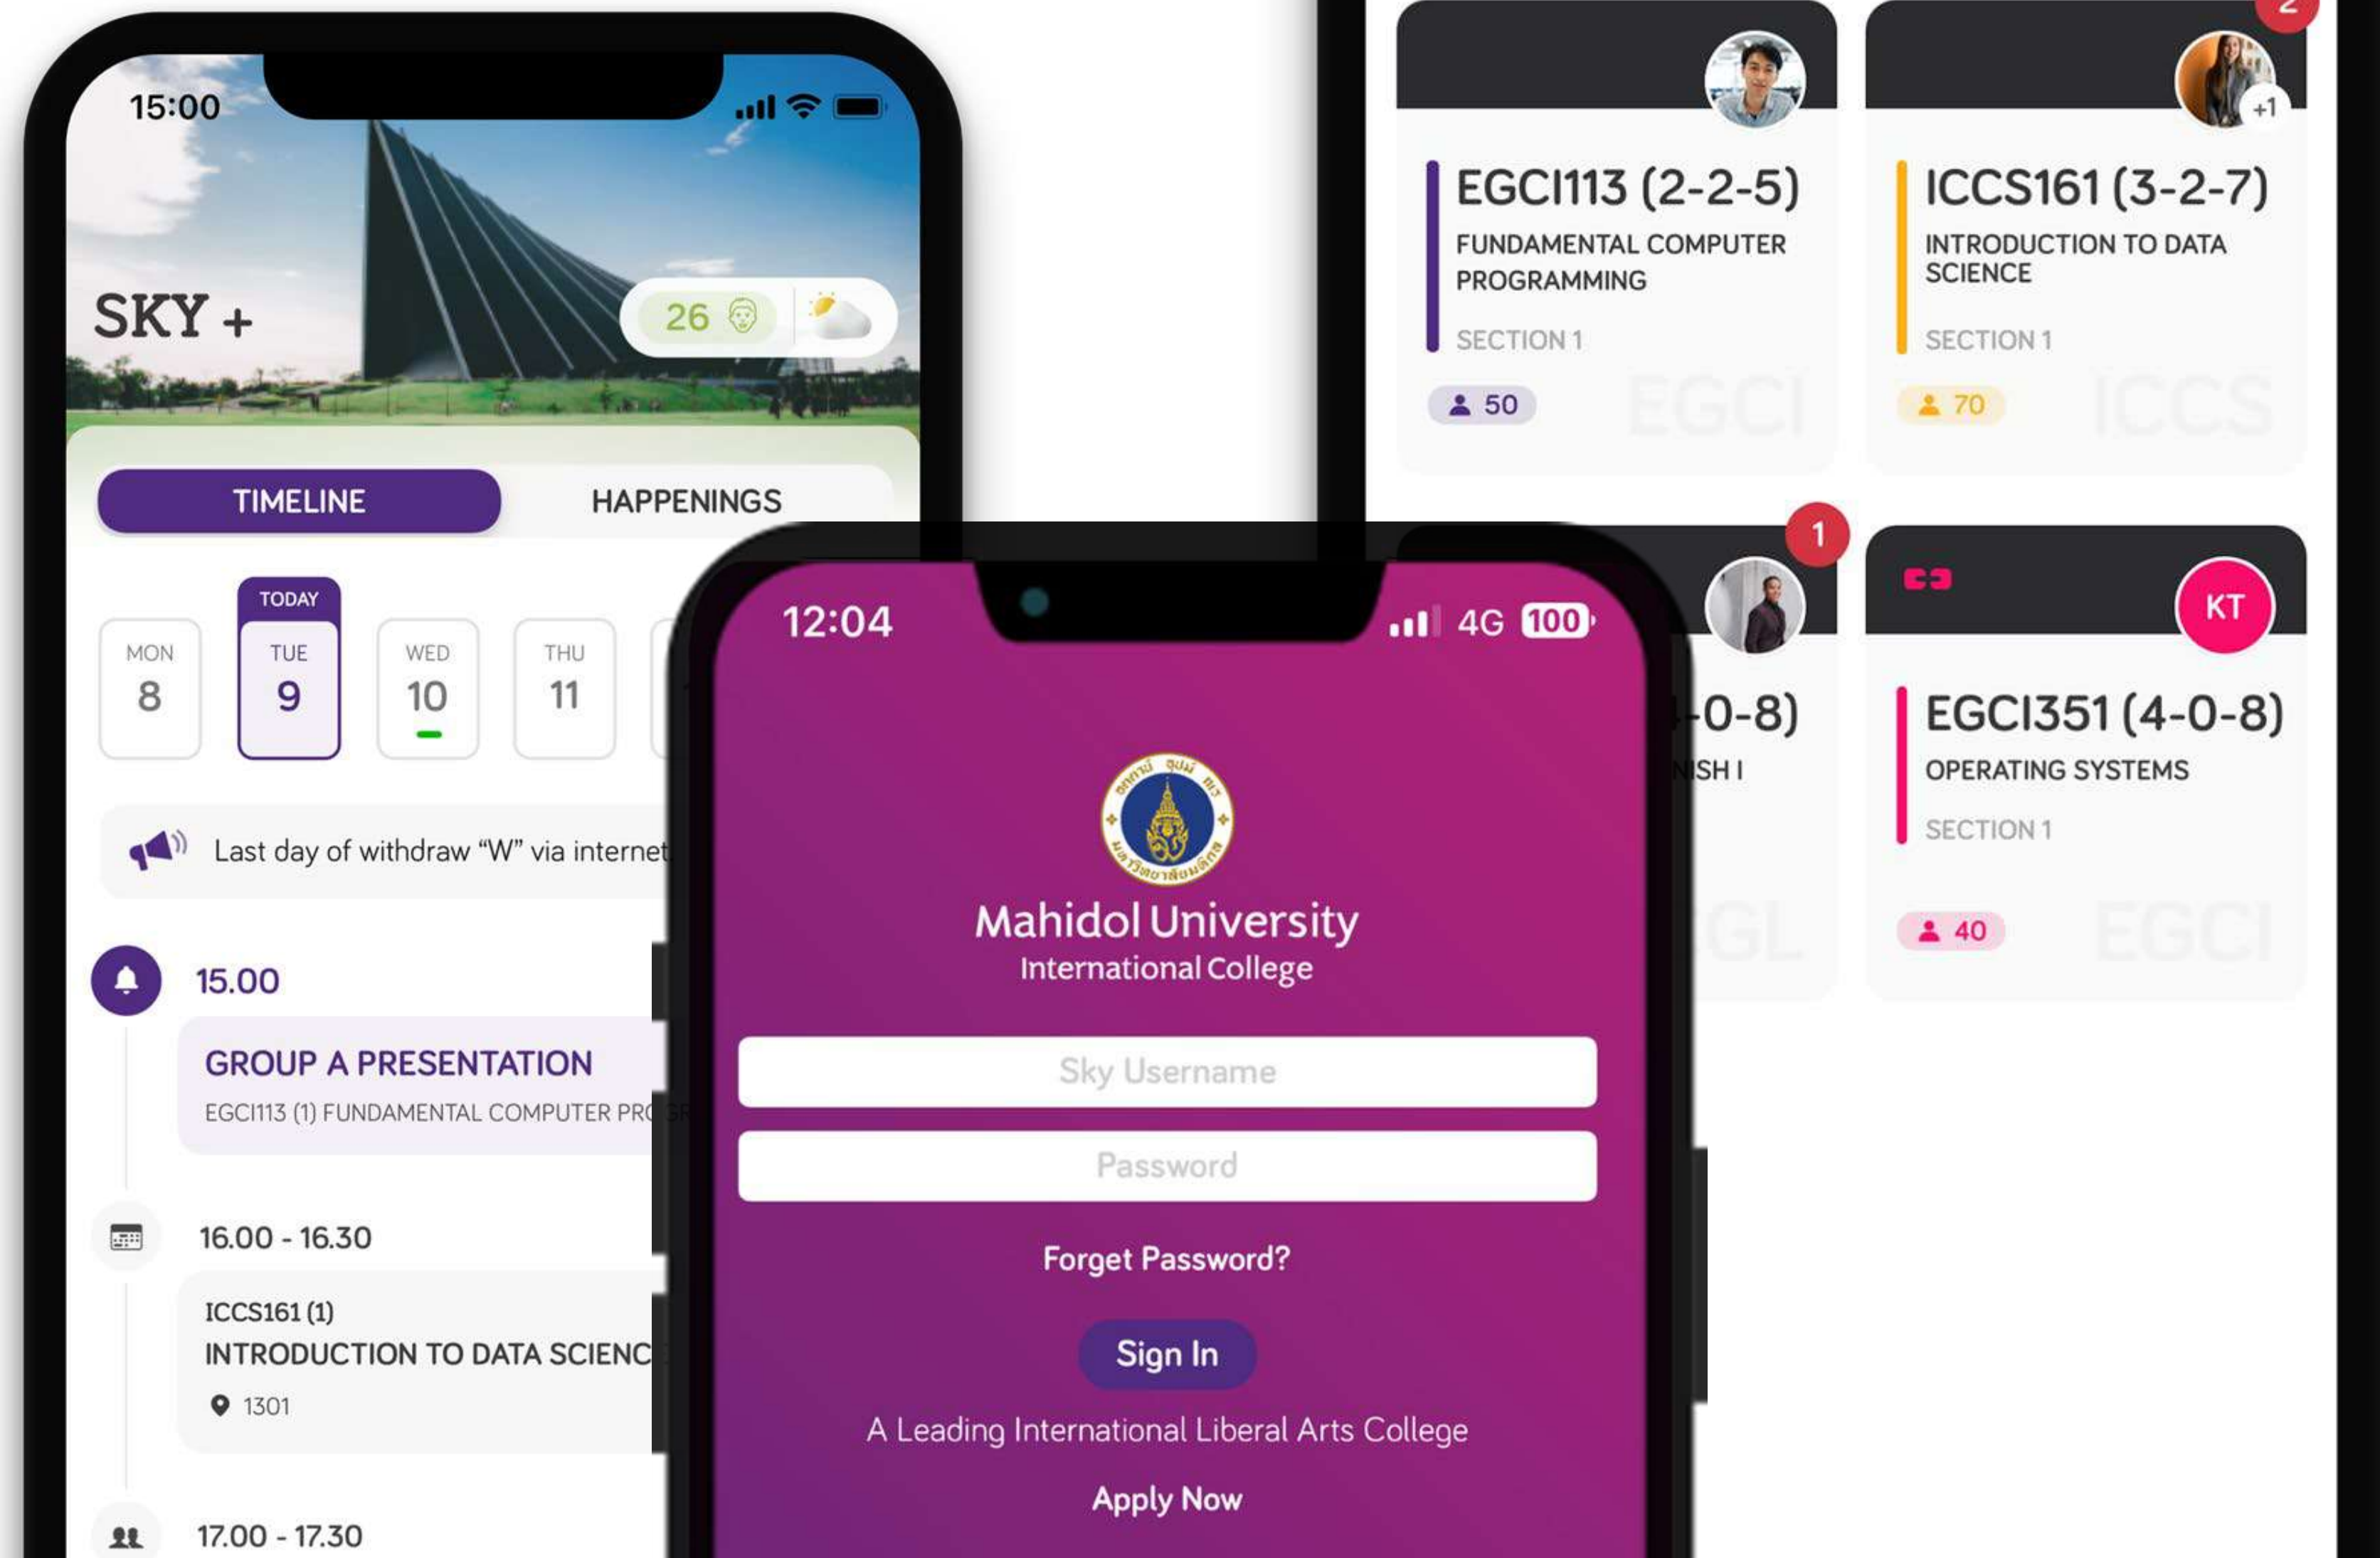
15:00

SKY +

26

TIMELINE

HAPPENINGS

TODAY

MON 8

TUE 9

WED 10

THU 11

Last day of withdraw "W" via internet

15.00

GROUP A PRESENTATION

EGCI113 (1) FUNDAMENTAL COMPUTER PRO

16.00 - 16.30

ICCS161 (1)

INTRODUCTION TO DATA SCIENC

1301

17.00 - 17.30

EGCI113 (2-2-5)

FUNDAMENTAL COMPUTER PROGRAMMING

SECTION 1

50

EGCI

+1

ICCS161 (3-2-7)

INTRODUCTION TO DATA SCIENCE

SECTION 1

70

ICCS

1

-0-8)

NISH I

EGL

KT

EGCI351 (4-0-8)

OPERATING SYSTEMS

SECTION 1

40

EGCI

12:04

4G 100

Mahidol University

International College

Sky Username

Password

Forget Password?

Sign In

A Leading International Liberal Arts College

Apply Now